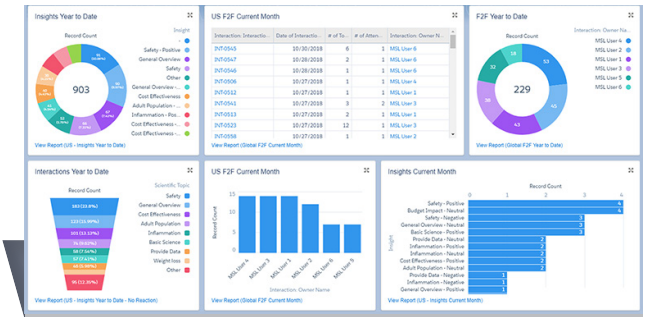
Insights Year to Date

Record Count

Insight

903

Safety - Positive
General Overview -...
Safety
Other
General Overview -...
Cost Effectiveness...
Adult Population -...
Inflammation - Pos...
Cost Effectiveness -...
Cost Effectiveness -...

View Report (US - Insights Year to Date)

US F2F Current Month

| Interaction: Interactio... | Date of Interaction... | # of To... | # of Atten... | Interaction: Owner N... |
|---|---|---|---|---|
| INT-0545 | 10/30/2018 | 6 | 1 | MSL User 6 |
| INT-0547 | 10/28/2018 | 2 | 1 | MSL User 6 |
| INT-0546 | 10/28/2018 | 1 | 1 | MSL User 6 |
| INT-0506 | 10/27/2018 | 2 | 1 | MSL User 3 |
| INT-0512 | 10/27/2018 | 1 | 1 | MSL User 1 |
| INT-0561 | 10/27/2018 | 3 | 2 | MSL User 3 |
| INT-0513 | 10/27/2018 | 2 | 1 | MSL User 1 |
| INT-0523 | 10/27/2018 | 12 | 1 | MSL User 2 |
| INT-0558 | 10/27/2018 | 1 | 1 | MSL User 3 |

View Report (Global F2F Current Month)

F2F Year to Date

Record Count

Interaction: Owner N...

229

MSL User 4
MSL User 2
MSL User 1
MSL User 3
MSL User 5
MSL User 6

45
43

View Report (Global F2F Year to Date)

Interactions Year to Date

Record Count

Scientific Topic

Safety
General Overview
Cost Effectiveness
Adult Population
Inflammation
Basic Science
Provide Data
Weight loss
Other

View Report (US - Interactions Year to Date - No Reaction)

US F2F Current Month

Record Count

15
10
5
0

MSL User 4
MSL User 3
MSL User 2
MSL User 1
MSL User 6
MSL User 5

Interaction: Owner Name

View Report (Global F2F Current Month)

Insights Current Month

Record Count

0 1 2 3 4

Insight

Safety - Positive 4
Budget Impact - Neutral 4
Safety - Negative 3
General Overview - Neutral 3
Basic Science - Positive 3
Provide Data - Neutral 2
Inflammation - Positive 2
Inflammation - Neutral 2
Cost Effectiveness - Neutral 2
Adult Population - Neutral 2
Provide Data - Negative 1
Inflammation - Negative 1
General Overview - Positive 1

View Report (US - Insights Year to Date)